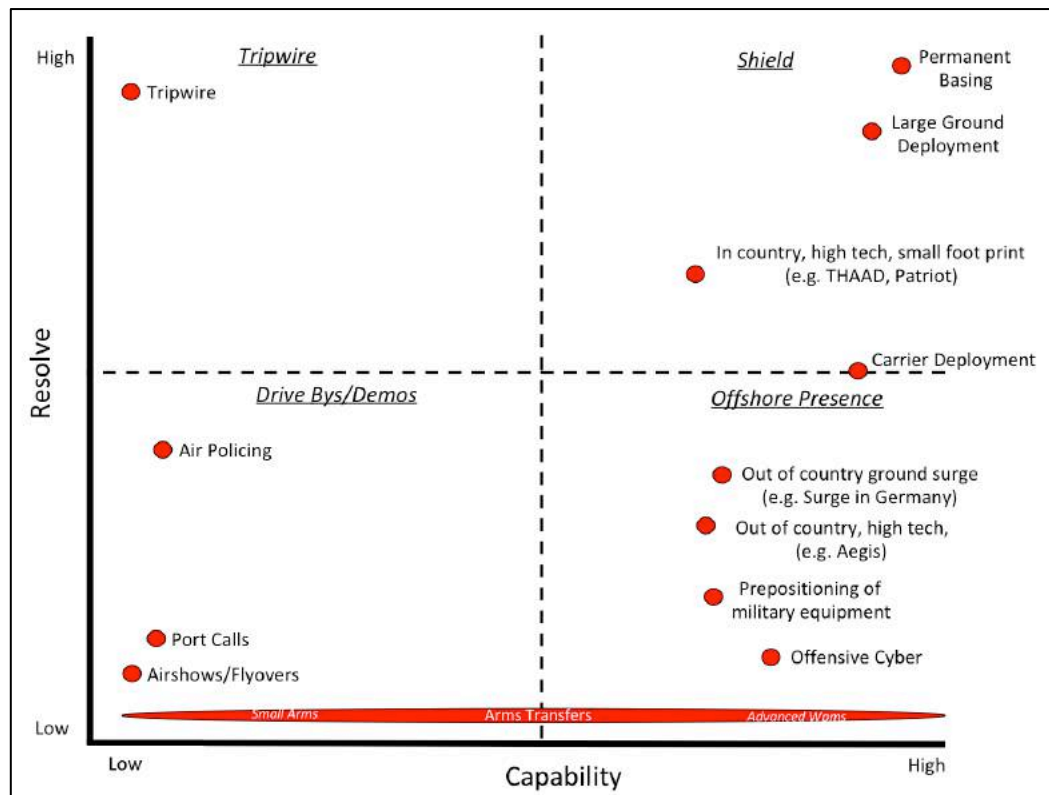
High

Low

Resolve

Tripwire

Shield

Tripwire

Permanent Basing

Large Ground Deployment

In country, high tech, small foot print (e.g. THAAD, Patriot)

Carrier Deployment

Drive Bys/Demos

Offshore Presence

Air Policing

Out of country ground surge (e.g. Surge in Germany)

Out of country, high tech, (e.g. Aegis)

Prepositioning of military equipment

Port Calls

Offensive Cyber

Airshows/Flyovers

Small Arms

Arms Transfers

Advanced Wpns

Low

Capability

High